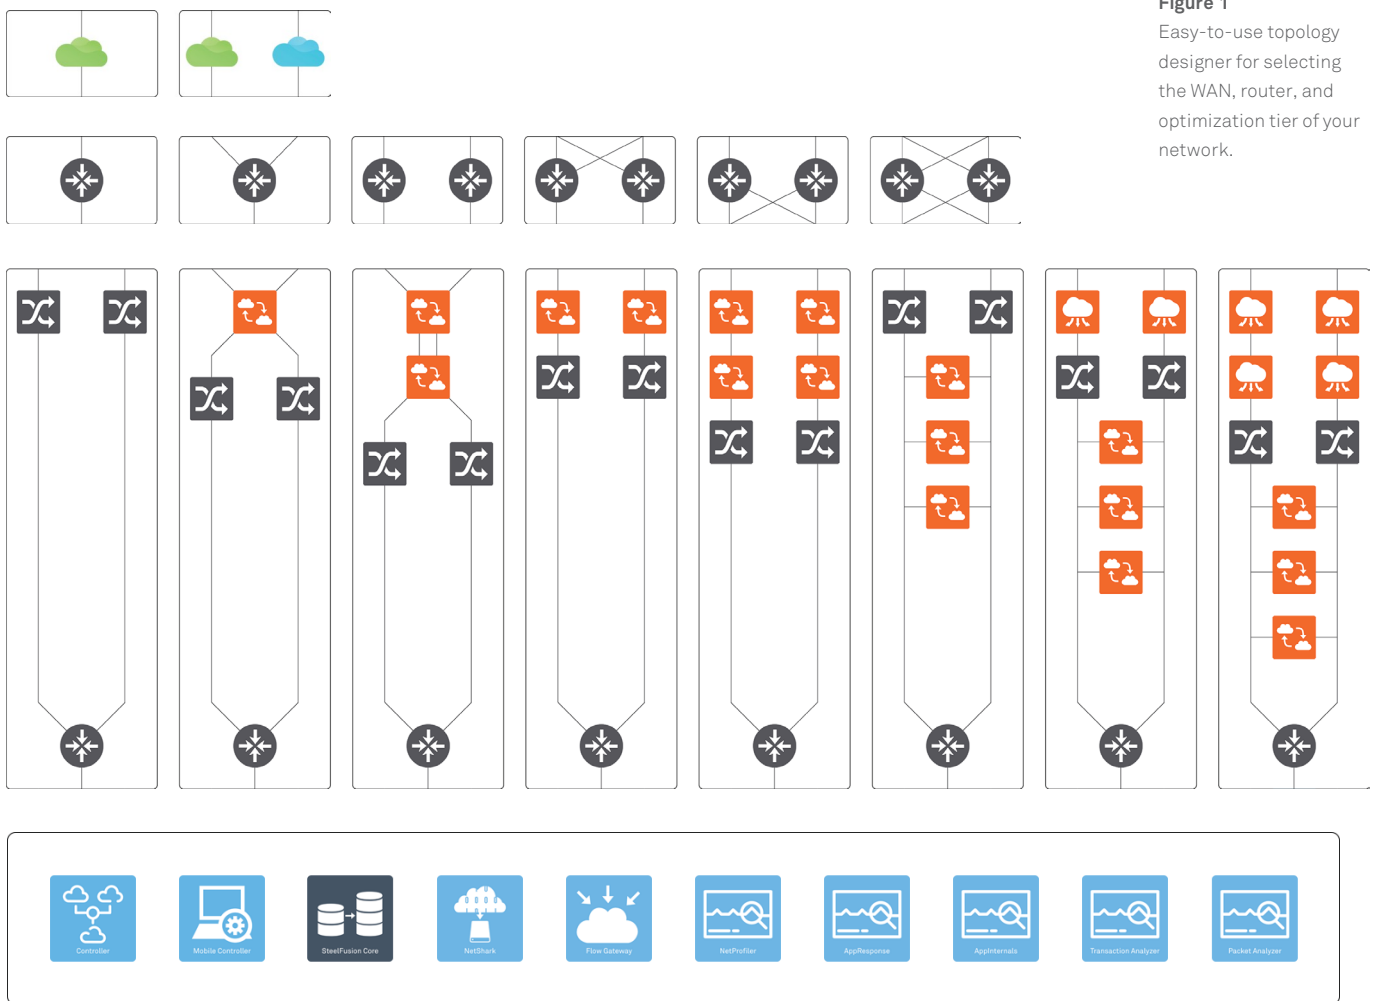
Figure 1
Easy-to-use topology designer for selecting the WAN, router, and optimization tier of your network.

Controller
Mobile Controller
SteelFusion Core
NetShark
Flow Gateway
NetProfiler
AppResponse
AppInternals
Transaction Analyzer
Packet Analyzer